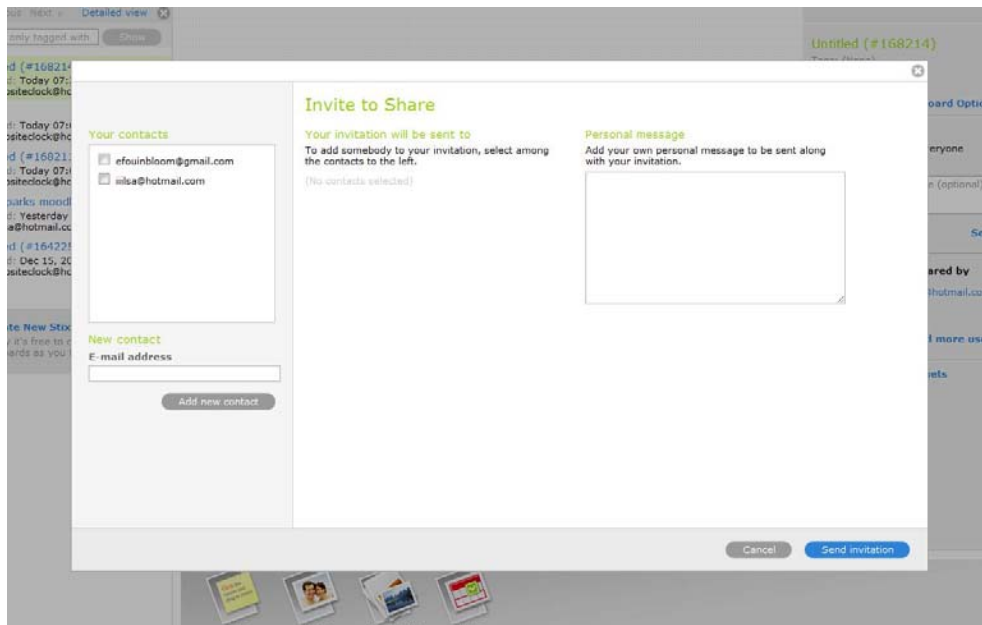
ous Next » Detailed view

only tagged with Show

d (#16821
d: Today 07:
ositeclock@h

d: Today 07:
ositeclock@h

d (#16821
d: Today 07:
ositeclock@h

parks mood
d: Yesterday
a@hotmail.c

d (#16422
d: Dec 15, 20
ositeclock@h

te New Stix
y it's free to c
ards as you

Untitled (#168214)

oard Opti

eryone

(optional)

Se

ared by

hotmail.co

d more us

ets

Invite to Share

Your contacts

efouinbloom@gmail.com

iilsa@hotmail.com

New contact

E-mail address

Add new contact

Your invitation will be sent to

To add somebody to your invitation, select among the contacts to the left.

(No contacts selected)

Personal message

Add your own personal message to be sent along with your invitation.

Cancel

Send invitation